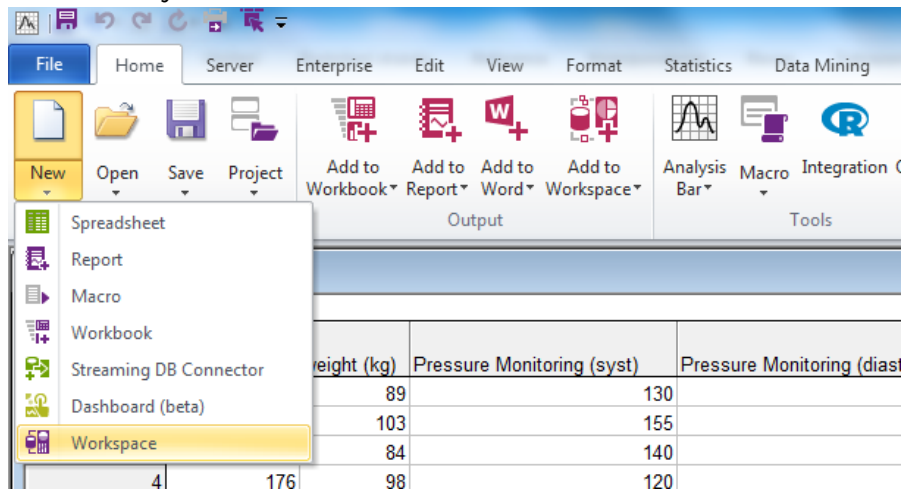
File | Home | Server | Enterprise | Edit | View | Format | Statistics | Data Mining

New | Open | Save | Project | Add to Workbook | Add to Report | Add to Word | Add to Workspace | Analysis Bar | Macro | Integration

Output | Tools

Spreadsheet
Report
Macro
Workbook
Streaming DB Connector
Dashboard (beta)
Workspace

| | | weight (kg) | Pressure Monitoring (syst) | Pressure Monitoring (diast |
|---|---|---|---|---|
| | | 89 | 130 | |
| | | 103 | 155 | |
| | | 84 | 140 | |
| 4 | 176 | 98 | 120 | |